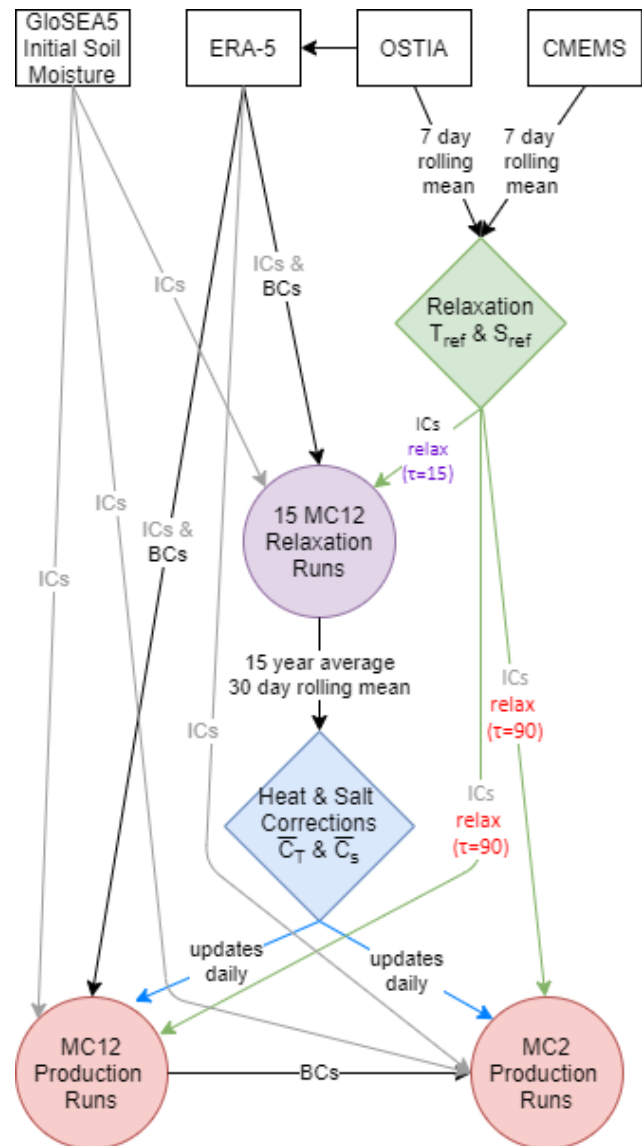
GloSEA5 Initial Soil Moisture

ERA-5

OSTIA

CMEMS

7 day rolling mean

7 day rolling mean

ICs

ICs & BCs

Relaxation $T_{ref}$ & $S_{ref}$

ICs relax (τ=15)

ICs

ICs & BCs

ICs

15 MC12 Relaxation Runs

15 year average 30 day rolling mean

ICs relax (τ=90)

ICs

Heat & Salt Corrections $\overline{C}_T$ & $\overline{C}_s$

ICs relax (τ=90)

updates daily

updates daily

MC12 Production Runs

BCs

MC2 Production Runs